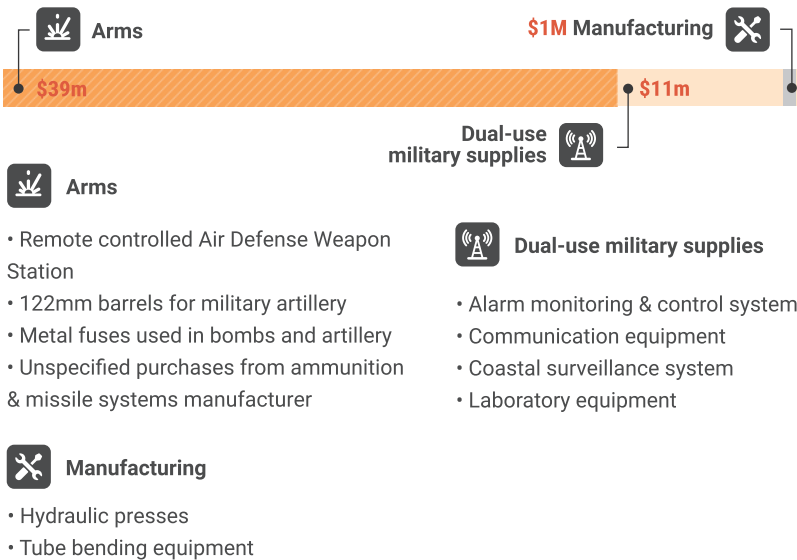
Arms

$1M Manufacturing

$39m

$11m

Dual-use military supplies

Arms

• Remote controlled Air Defense Weapon Station
• 122mm barrels for military artillery
• Metal fuses used in bombs and artillery
• Unspecified purchases from ammunition & missile systems manufacturer

Dual-use military supplies

• Alarm monitoring & control system
• Communication equipment
• Coastal surveillance system
• Laboratory equipment

Manufacturing

• Hydraulic presses
• Tube bending equipment